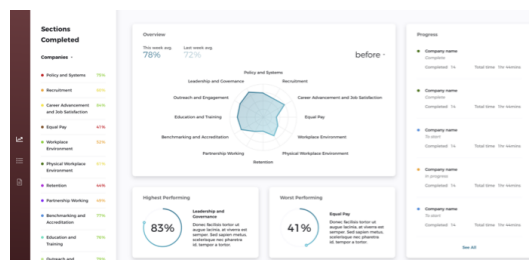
Sections Completed

Companies ˅

Policy and Systems 75%
Recruitment 65%
Career Advancement and Job Satisfaction 80%
Equal Pay 41%
Workplace Environment 52%
Physical Workplace Environment 61%
Retention 44%
Partnership Working 48%
Benchmarking and Accreditation 70%
Education and Training 78%
Outreach and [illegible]

Overview

This week avg 78%
Last week avg 72%

before ˅

Policy and Systems
Leadership and Governance
Recruitment
Outreach and Engagement
Career Advancement and Job Satisfaction
Education and Training
Equal Pay
Benchmarking and Accreditation
Workplace Environment
Partnership Working
Physical Workplace Environment
Retention

Highest Performing

83%

Leadership and Governance
Donec facilisis tortor ut augue lacinia, at viverra est semper. Sed sapien nunc, scelerisque nec pharetra id, tempor a tortor.

Worst Performing

41%

Equal Pay
Donec facilisis tortor ut augue lacinia, at viverra est semper. Sed sapien nunc, scelerisque nec pharetra id, tempor a tortor.

Progress

Company name
Complete
Completed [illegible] Total time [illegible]

Company name
Complete
Completed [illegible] Total time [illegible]

Company name
To start
Completed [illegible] Total time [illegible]

Company name
In progress
Completed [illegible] Total time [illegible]

Company name
To start
Completed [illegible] Total time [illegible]

See All